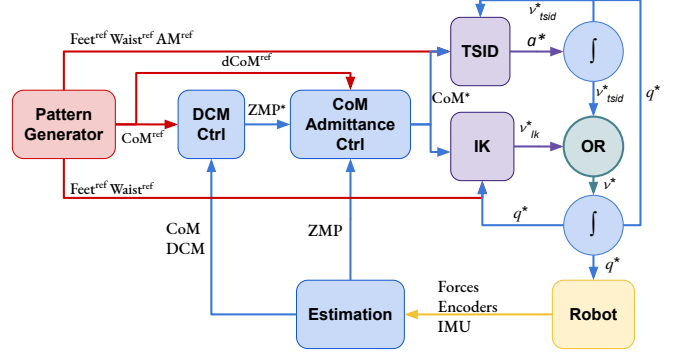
$\nu^*_{tsid}$

Feet$^{ref}$ Waist$^{ref}$ AM$^{ref}$

TSID

$a^*$

$\int$

dCoM$^{ref}$

$\nu^*_{tsid}$

$q^*$

Pattern Generator

CoM$^{ref}$

DCM Ctrl

ZMP*

CoM Admittance Ctrl

CoM*

IK

$\nu^*_{Ik}$

OR

$\nu^*$

Feet$^{ref}$ Waist$^{ref}$

$q^*$

$\int$

CoM
DCM

ZMP

$q^*$

Forces
Encoders
IMU

Estimation

Robot